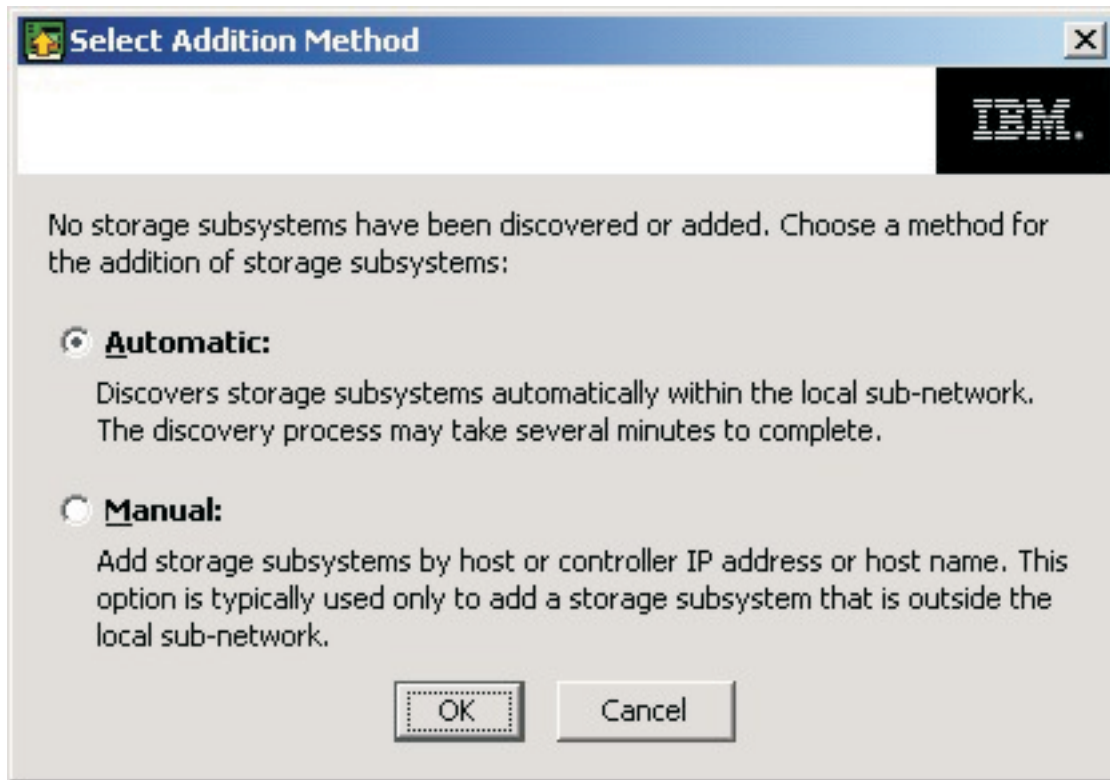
Select Addition Method

IBM.

No storage subsystems have been discovered or added. Choose a method for the addition of storage subsystems:

Automatic:

Discovers storage subsystems automatically within the local sub-network. The discovery process may take several minutes to complete.

Manual:

Add storage subsystems by host or controller IP address or host name. This option is typically used only to add a storage subsystem that is outside the local sub-network.

OK

Cancel